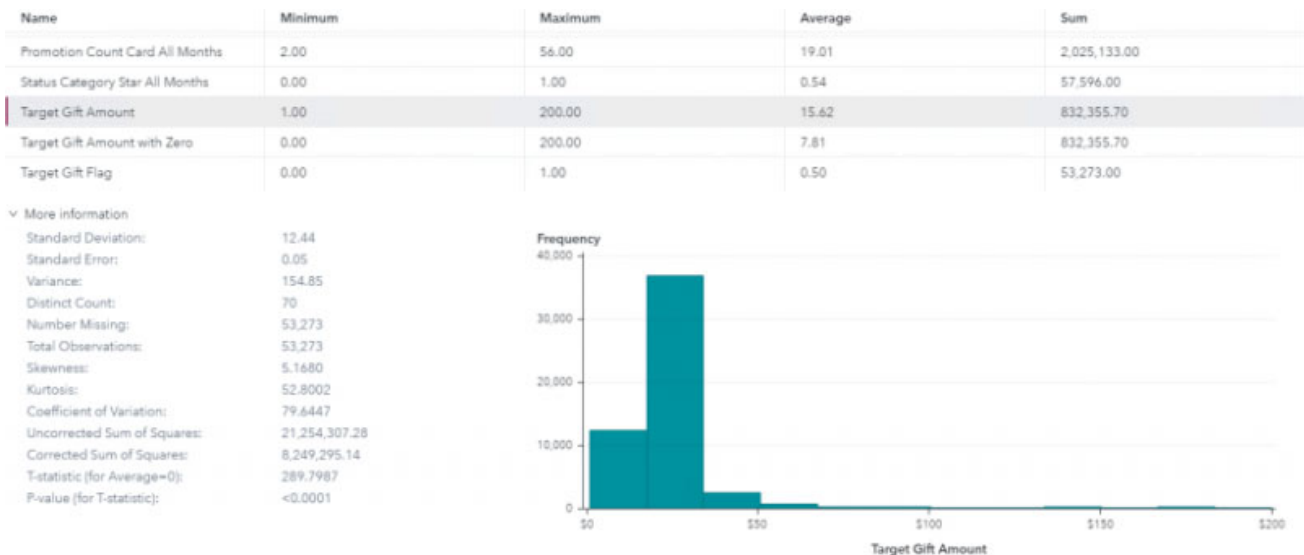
| Name | Minimum | Maximum | Average | Sum |
|---|---|---|---|---|
| Promotion Count Card All Months | 2.00 | 56.00 | 19.01 | 2,025,133.00 |
| Status Category Star All Months | 0.00 | 1.00 | 0.54 | 57,596.00 |
| Target Gift Amount | 1.00 | 200.00 | 15.62 | 832,355.70 |
| Target Gift Amount with Zero | 0.00 | 200.00 | 7.81 | 832,355.70 |
| Target Gift Flag | 0.00 | 1.00 | 0.50 | 53,273.00 |

More information

Standard Deviation: 12.44
Standard Error: 0.05
Variance: 154.85
Distinct Count: 70
Number Missing: 53,273
Total Observations: 53,273
Skewness: 5.1680
Kurtosis: 52.8002
Coefficient of Variation: 79.6447
Uncorrected Sum of Squares: 21,254,307.28
Corrected Sum of Squares: 8,249,295.14
T-statistic (for Average=0): 289.7987
P-value (for T-statistic): <0.0001

Frequency
40,000
30,000
20,000
10,000
0
$0
$50
$100
$150
$200
Target Gift Amount